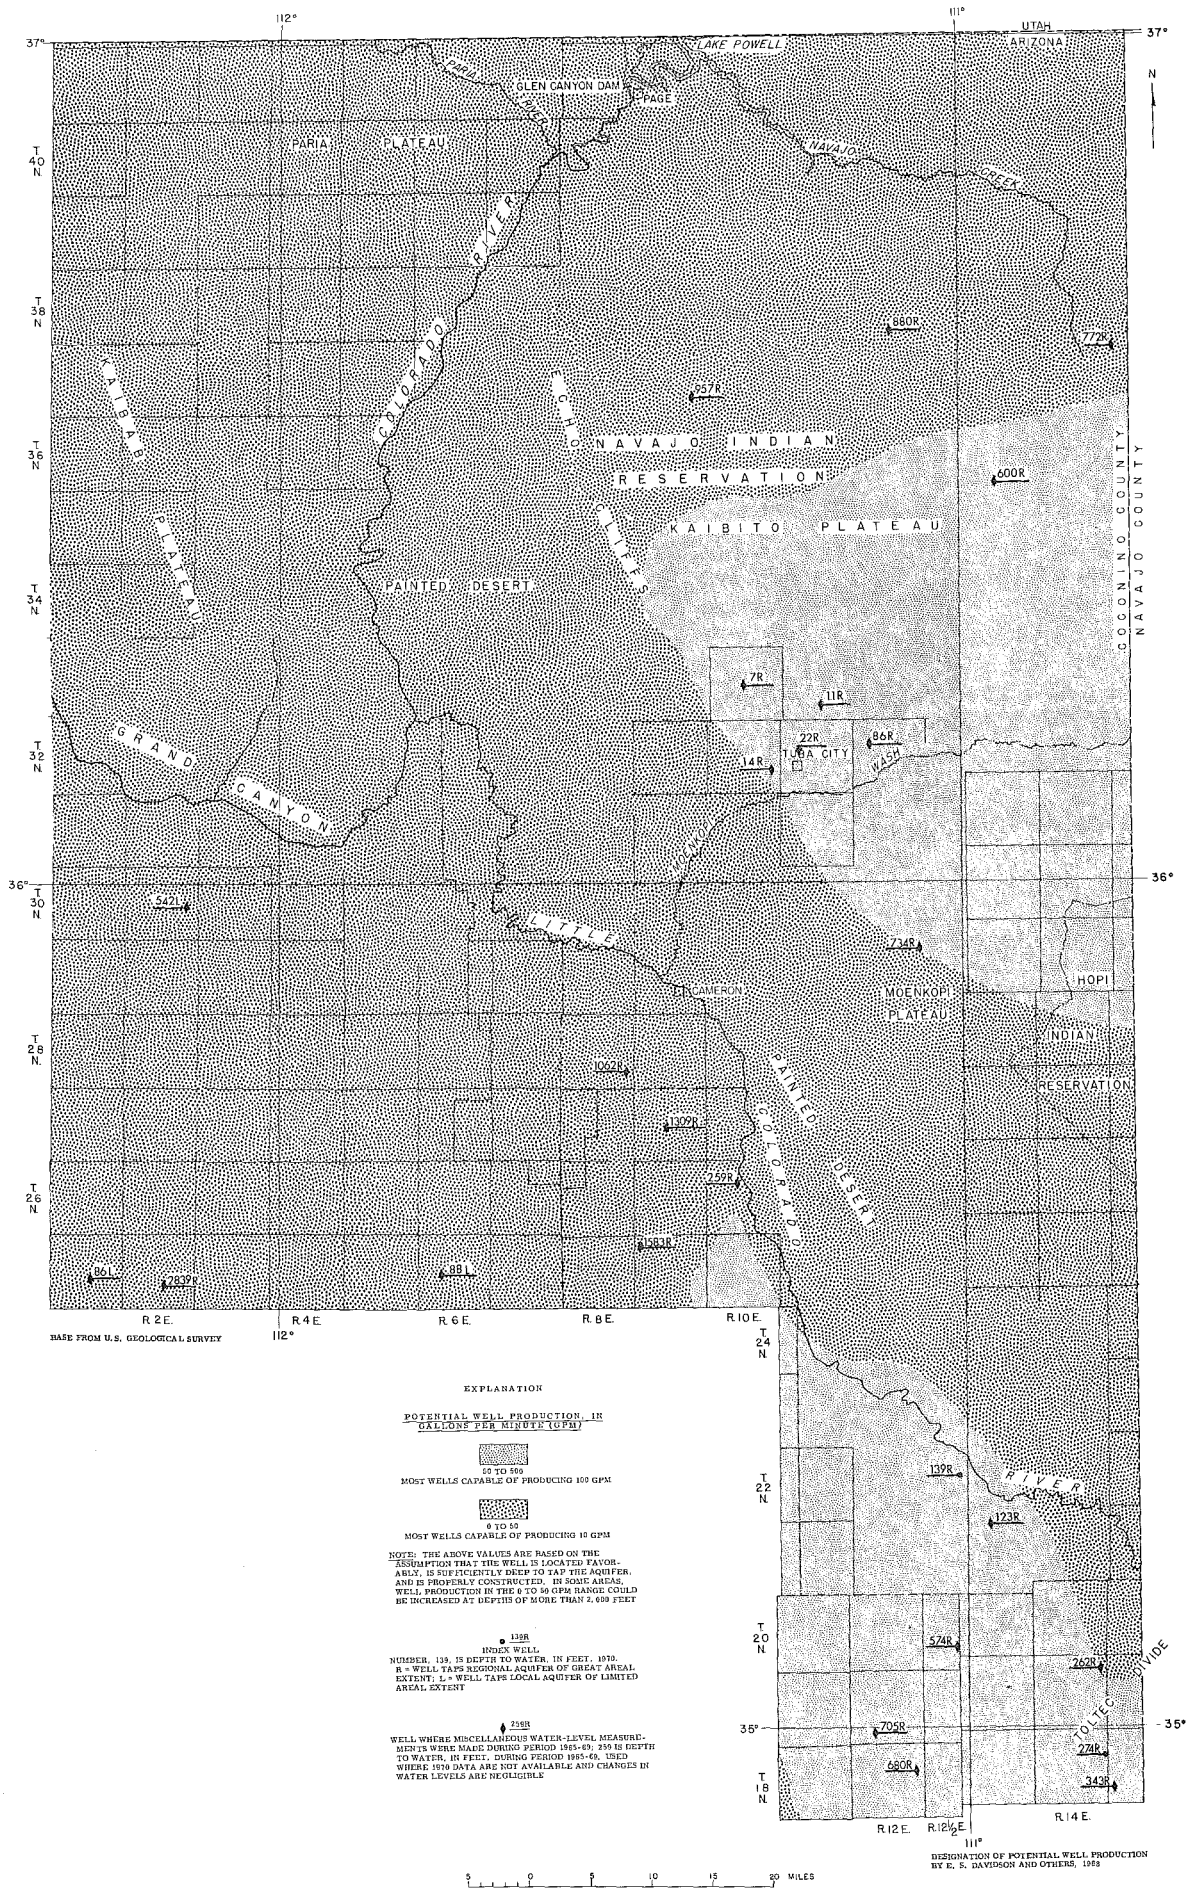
112°
111°
UTAH
ARIZONA
37°
37°
N
LAKE POWELL
PARIA RIVER
GLEN CANYON DAM
PAGE
NAVAJO CREEK
T 40 N.
PARIA PLATEAU
COLORADO RIVER
T 38 N.
880R
772R
957R
KAIBAB PLATEAU
ECHO CLIFFS
NAVAJO INDIAN RESERVATION
T 36 N.
600R
COCONINO COUNTY
NAVAJO COUNTY
KAIBITO PLATEAU
PAINTED DESERT
T 34 N.
7R
11R
22R
86R
14R
TUBA CITY
WASH
T 32 N.
GRAND CANYON
MOENKOPI
36°
36°
T 30 N.
542L
LITTLE
734R
CAMERON
MOENKOPI PLATEAU
HOPI INDIAN RESERVATION
T 28 N.
1062R
1302R
PAINTED DESERT
COLORADO
259R
T 26 N.
1583R
86L
2839R
88L
R.2E.
R.4E.
R.6E.
R.8E.
R.10E.
BASE FROM U.S. GEOLOGICAL SURVEY
112°
T 24 N.
EXPLANATION
POTENTIAL WELL PRODUCTION, IN GALLONS PER MINUTE (GPM)
50 TO 500
MOST WELLS CAPABLE OF PRODUCING 100 GPM
0 TO 50
MOST WELLS CAPABLE OF PRODUCING 10 GPM
NOTE: THE ABOVE VALUES ARE BASED ON THE ASSUMPTION THAT THE WELL IS LOCATED FAVORABLY, IS SUFFICIENTLY DEEP TO TAP THE AQUIFER, AND IS PROPERLY CONSTRUCTED. IN SOME AREAS, WELL PRODUCTION IN THE 0 TO 50 GPM RANGE COULD BE INCREASED AT DEPTHS OF MORE THAN 2,000 FEET
139R
INDEX WELL
NUMBER, 139, IS DEPTH TO WATER, IN FEET, 1970. R = WELL TAPS REGIONAL AQUIFER OF GREAT AREAL EXTENT; L = WELL TAPS LOCAL AQUIFER OF LIMITED AREAL EXTENT
259R
WELL WHERE MISCELLANEOUS WATER-LEVEL MEASUREMENTS WERE MADE DURING PERIOD 1965-69; 259 IS DEPTH TO WATER, IN FEET, DURING PERIOD 1965-69. USED WHERE 1970 DATA ARE NOT AVAILABLE AND CHANGES IN WATER LEVELS ARE NEGLIGIBLE
139R
RIVER
T 22 N.
123R
T 20 N.
574R
262R
TOLTEC DIVIDE
35°
705R
35°
274R
680R
T 18 N.
343R
R.12E.
R.12½E.
R.14E.
111°
DESIGNATION OF POTENTIAL WELL PRODUCTION BY E. S. DAVIDSON AND OTHERS, 1968
5 0 5 10 15 20 MILES